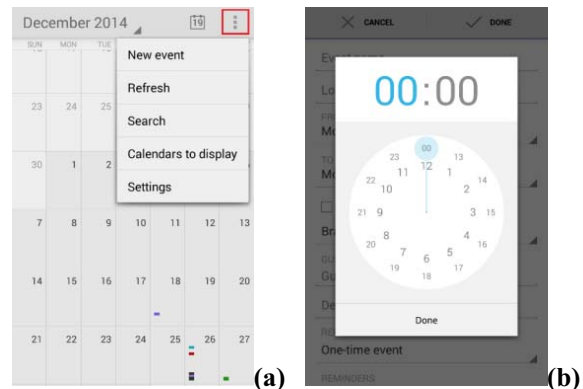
December 2014

19

SUN MON TUE

New event

Refresh

Search

Calendars to display

Settings

23 24 25

30 1 2

7 8 9 10 11 12 13

14 15 16 17 18 19 20

21 22 23 24 25 26 27

(a)

CANCEL

DONE

Ev

Lo

Mo

Mo

Br

Gu

De

00:00

00
12
23 13
11 1
22 14
10 2
21 9 3 15
8 4
20 16
7 5
19 6 17
18

Done

One-time event

REMINDERS

(b)